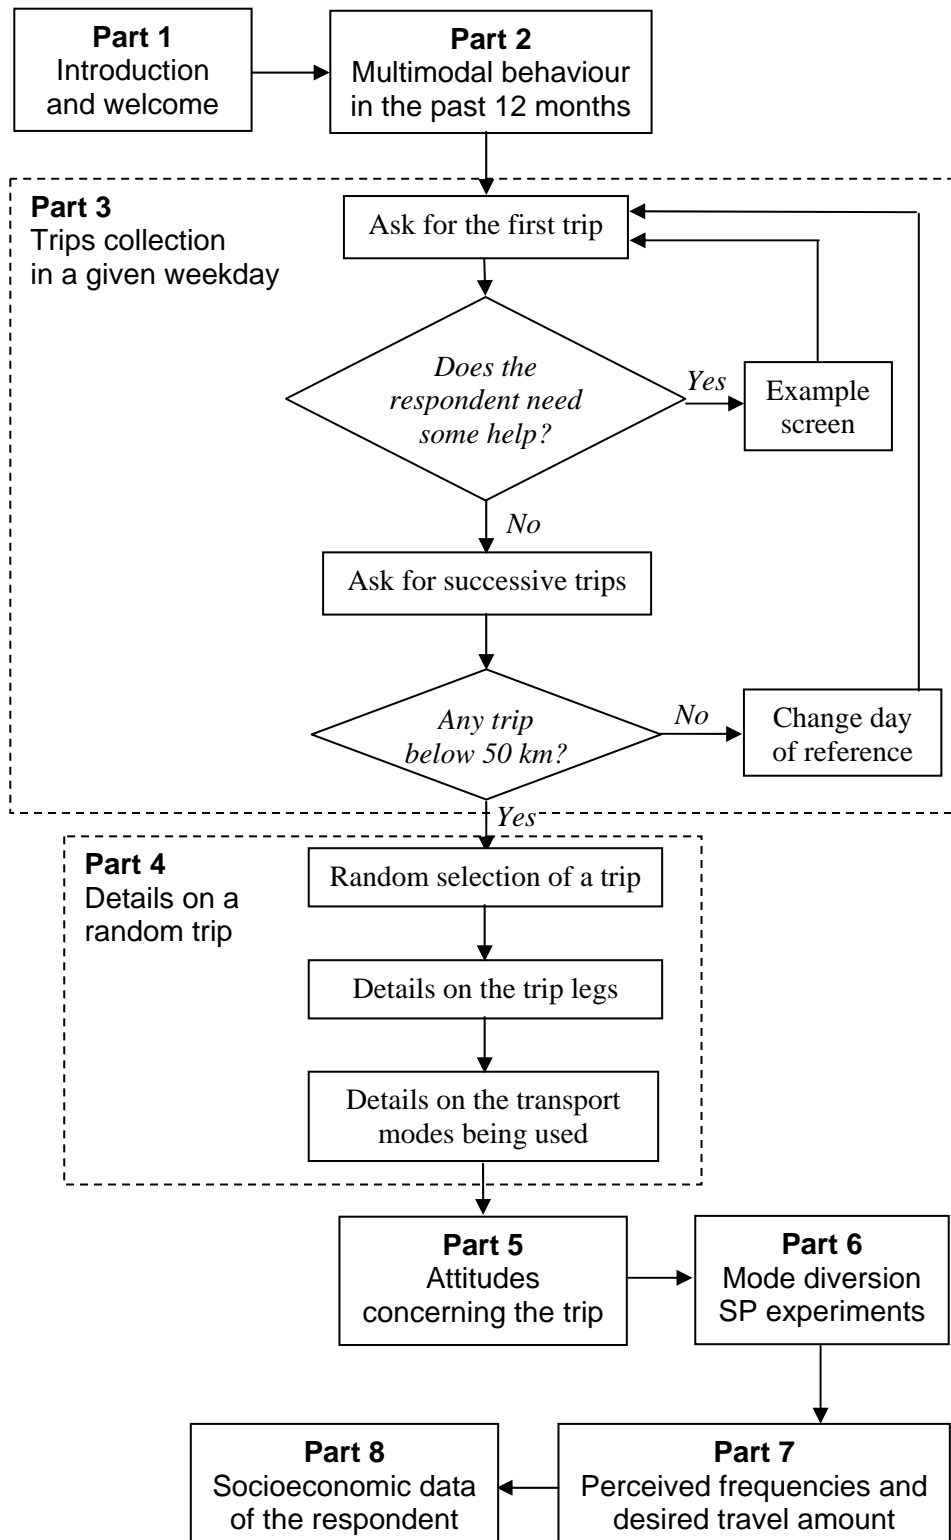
**Part 1**
Introduction and welcome

**Part 2**
Multimodal behaviour in the past 12 months

**Part 3**
Trips collection in a given weekday

Ask for the first trip

*Does the respondent need some help?*

*Yes*

Example screen

*No*

Ask for successive trips

*Any trip below 50 km?*

*No*

Change day of reference

*Yes*

**Part 4**
Details on a random trip

Random selection of a trip

Details on the trip legs

Details on the transport modes being used

**Part 5**
Attitudes concerning the trip

**Part 6**
Mode diversion SP experiments

**Part 7**
Perceived frequencies and desired travel amount

**Part 8**
Socioeconomic data of the respondent